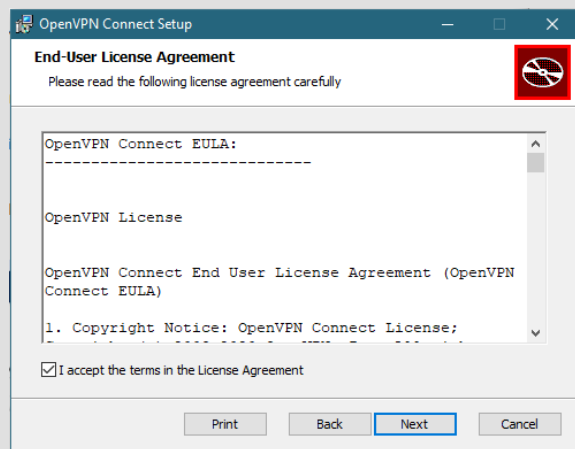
OpenVPN Connect Setup

End-User License Agreement

Please read the following license agreement carefully

OpenVPN Connect EULA:
----------------------------

OpenVPN License

OpenVPN Connect End User License Agreement (OpenVPN Connect EULA)

1. Copyright Notice: OpenVPN Connect License;

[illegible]

I accept the terms in the License Agreement

Print

Back

Next

Cancel